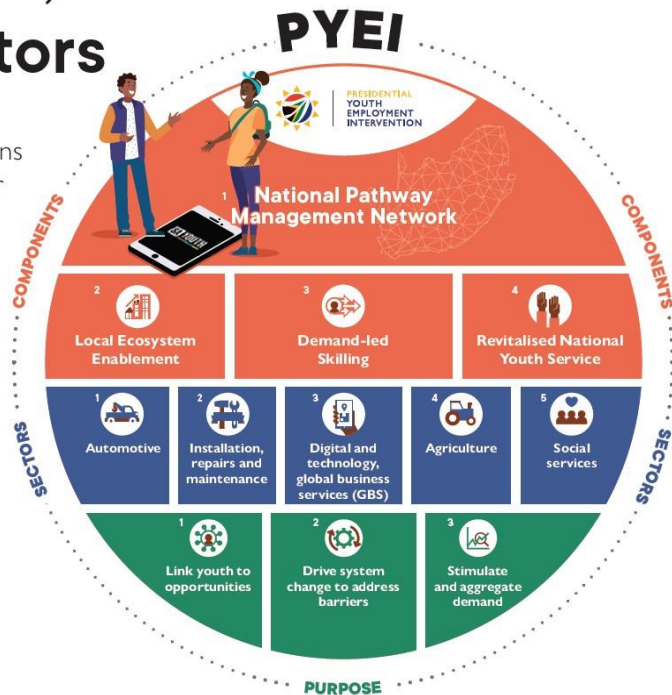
tors

ns

PYEI

PRESIDENTIAL YOUTH EMPLOYMENT INTERVENTION

1 National Pathway Management Network

COMPONENTS

COMPONENTS

2 Local Ecosystem Enablement

3 Demand-led Skilling

4 Revitalised National Youth Service

SECTORS

SECTORS

1 Automotive

2 Installation, repairs and maintenance

3 Digital and technology, global business services (GBS)

4 Agriculture

5 Social services

1 Link youth to opportunities

2 Drive system change to address barriers

3 Stimulate and aggregate demand

PURPOSE